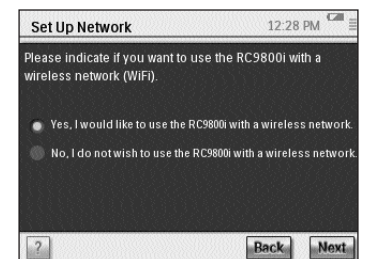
Set Up Network
12:28 PM

Please indicate if you want to use the RC9800i with a wireless network (WiFi).

Yes, I would like to use the RC9800i with a wireless network.

No, I do not wish to use the RC9800i with a wireless network.

?
Back
Next